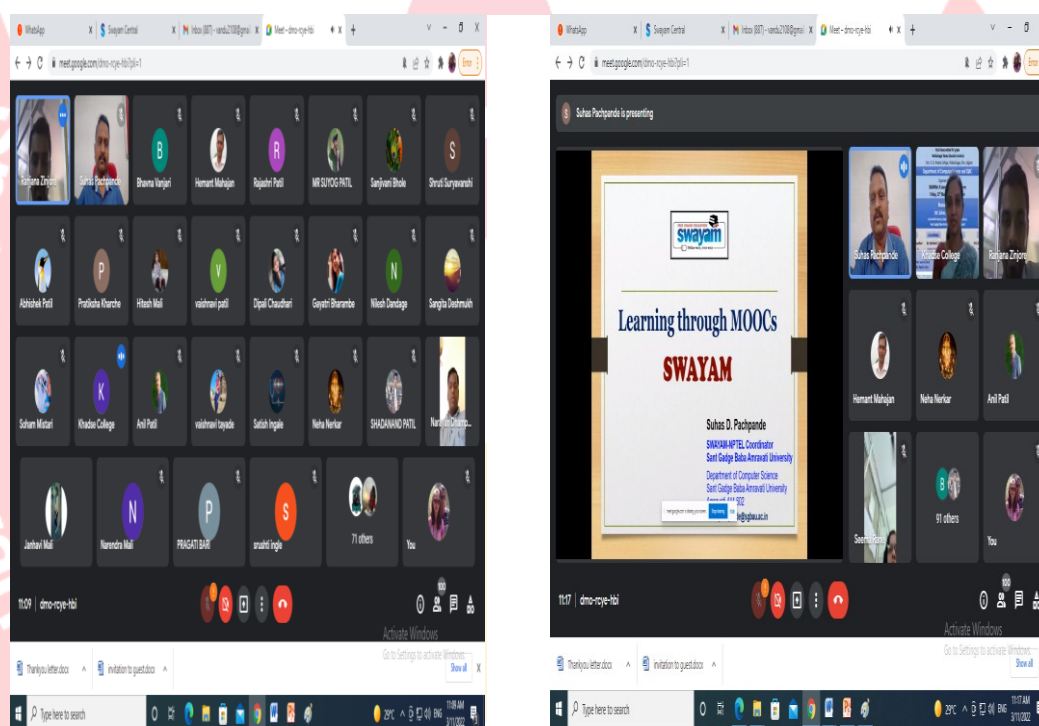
WhatsApp | Swayam Central | Inbox (887) - sandu2108@gmail | Meet - dmo-rcye-hbi

meet.google.com/dmo-rcye-hbi?pli=1

Error

Ramjana Zinjore | Suhas Pachpande | Bhavna Vanjari | Hemant Mahajan | Rajashri Patil | MR SUYOG PATIL | Sanjivani Bhole | Shruti Suryawanshi

Abhishek Patil | Pratiksha Kharche | Hitesh Mali | vaishnavi patil | Dipali Chaudhari | Gayatri Bharambe | Nilesh Dandage | Sangita Deshmukh

Soham Mistari | Khadse College | Anil Patil | vaishnavi tayade | Satish Ingale | Neha Nerkar | SHADANAND PATIL | Narayan Chaudh...

Janhavi Mali | Narendra Mali | PRAGATI BARI | srushti ingle | 71 others | You

11:09 | dmo-rcye-hbi

Activate Windows
Go to Settings to activate Windows.

Thankyou letter.docx | invitation to guest.docx | Show all

Type here to search

29°C ENG 11:09 AM 3/11/2022

WhatsApp | Swayam Central | Inbox (887) - sandu2108@gmail | Meet - dmo-rcye-hbi

meet.google.com/dmo-rcye-hbi?pli=1

Suhas Pachpande is presenting

swayam

Learning through MOOCs

SWAYAM

Suhas D. Pachpande

SWAYAM-NPTEL Coordinator
Sant Gadge Baba Amravati University

Department of Computer Science
Sant Gadge Baba Amravati University
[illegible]
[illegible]@sgbau.ac.in

Suhas Pachpande | Khadse College | Ramjana Zinjore

Hemant Mahajan | Neha Nerkar | Anil Patil

Seema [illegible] | 91 others | You

11:17 | dmo-rcye-hbi

Activate Windows
Go to Settings to activate Windows.

Thankyou letter.docx | invitation to guest.docx | Show all

Type here to search

29°C ENG 11:17 AM 3/11/2022